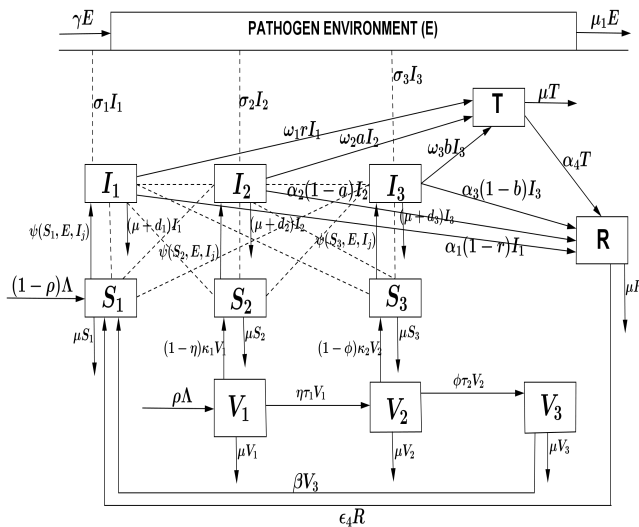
$\gamma E$

PATHOGEN ENVIRONMENT (E)

$\mu_1 E$

$\sigma_1 I_1$

$\sigma_2 I_2$

$\sigma_3 I_3$

T

$\mu T$

$\omega_1 r I_1$

$\omega_2 a I_2$

$\omega_3 b I_3$

$\alpha_4 T$

$I_1$

$I_2$

$I_3$

$\alpha_2(1-a)I_2$

$\alpha_3(1-b)I_3$

R

$(\mu+d_1)I_1$

$(\mu+d_2)I_2$

$(\mu+d_3)I_3$

$\alpha_1(1-r)I_1$

$\psi(S_1,E,I_j)$

$\psi(S_2,E,I_j)$

$\psi(S_3,E,I_j)$

$(1-\rho)\Lambda$

$S_1$

$S_2$

$S_3$

$\mu I$

$\mu S_1$

$\mu S_2$

$\mu S_3$

$(1-\eta)\kappa_1 V_1$

$(1-\phi)\kappa_2 V_2$

$\rho\Lambda$

$V_1$

$\eta\tau_1 V_1$

$V_2$

$\phi\tau_2 V_2$

$V_3$

$\mu V_1$

$\mu V_2$

$\mu V_3$

$\beta V_3$

$\epsilon_4 R$